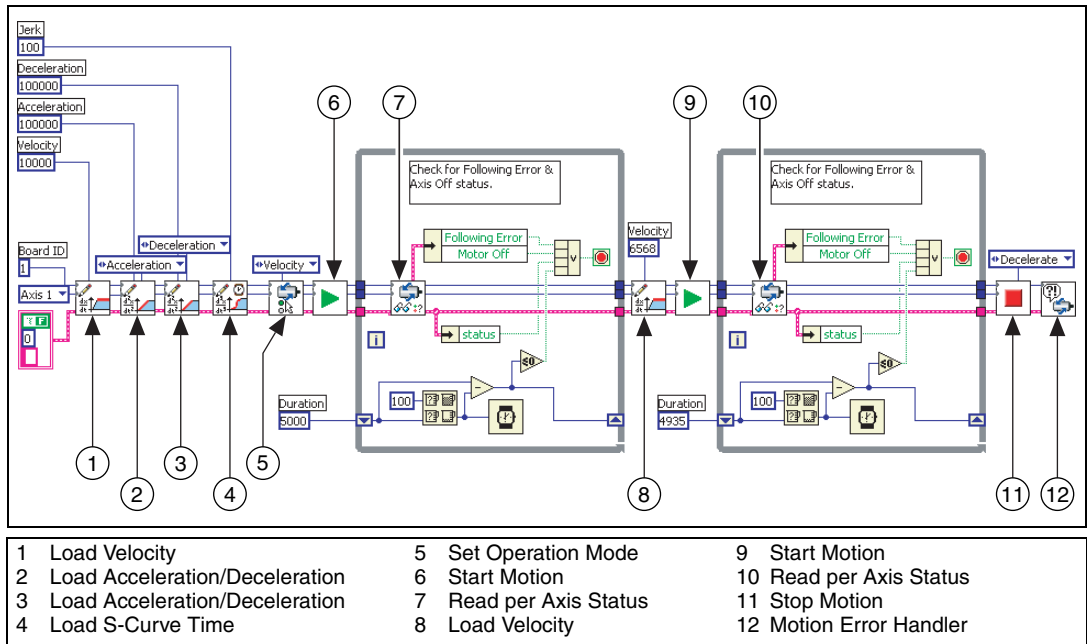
Jerk
100
Deceleration
100000
Acceleration
100000
Velocity
10000
Board ID
1
Axis 1
Acceleration
Deceleration
Velocity
Check for Following Error & Axis Off status.
Following Error
Motor Off
status
i
100
Duration
5000
Velocity
6568
Check for Following Error & Axis Off status.
Following Error
Motor Off
status
i
100
Duration
4935
Decelerate
6
7
9
10
1
2
3
4
5
8
11
12

| | | |
|---|---|---|
| 1 Load Velocity | 5 Set Operation Mode | 9 Start Motion |
| 2 Load Acceleration/Deceleration | 6 Start Motion | 10 Read per Axis Status |
| 3 Load Acceleration/Deceleration | 7 Read per Axis Status | 11 Stop Motion |
| 4 Load S-Curve Time | 8 Load Velocity | 12 Motion Error Handler |